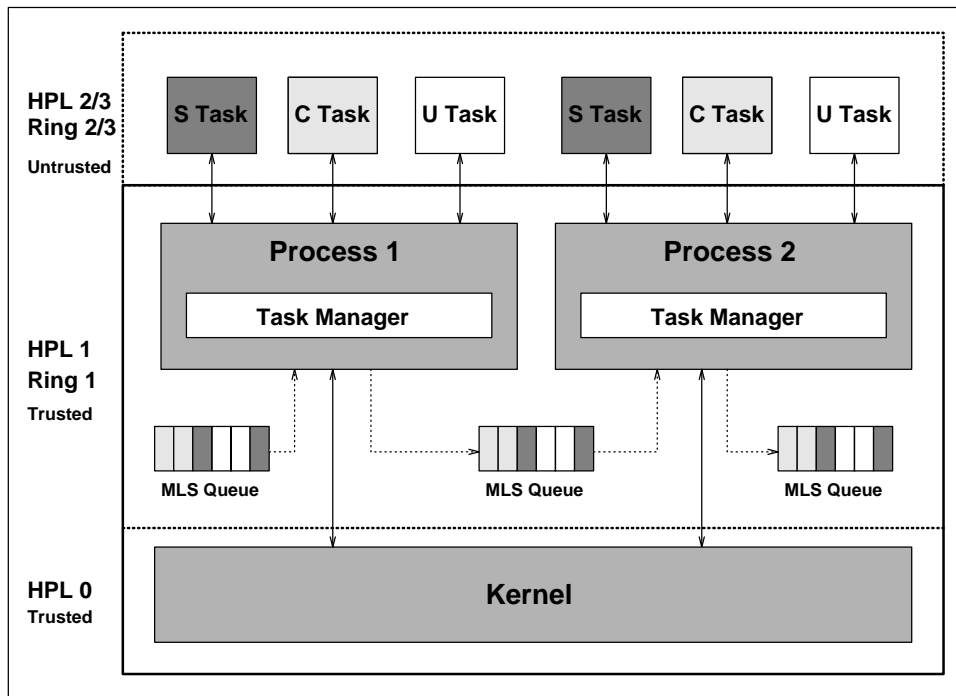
HPL 2/3
Ring 2/3
Untrusted

S Task

C Task

U Task

S Task

C Task

U Task

Process 1

Task Manager

Process 2

Task Manager

HPL 1
Ring 1
Trusted

MLS Queue

MLS Queue

MLS Queue

HPL 0
Trusted

Kernel